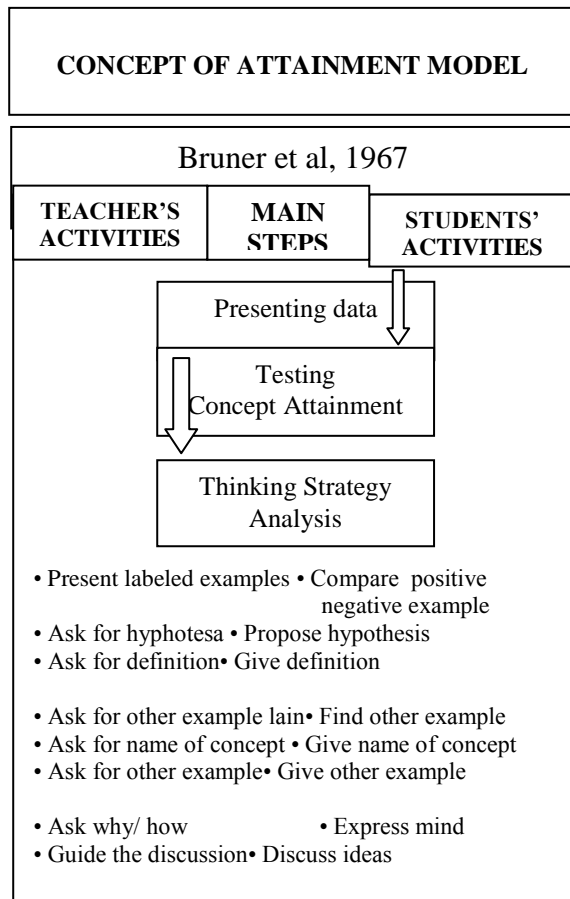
CONCEPT OF ATTAINMENT MODEL

Bruner et al, 1967

TEACHER'S ACTIVITIES

MAIN STEPS

STUDENTS' ACTIVITIES

Presenting data

Testing Concept Attainment

Thinking Strategy Analysis

• Present labeled examples • Compare positive negative example
• Ask for hyphotesa • Propose hypothesis
• Ask for definition• Give definition

• Ask for other example lain• Find other example
• Ask for name of concept • Give name of concept
• Ask for other example• Give other example

• Ask why/ how • Express mind
• Guide the discussion• Discuss ideas